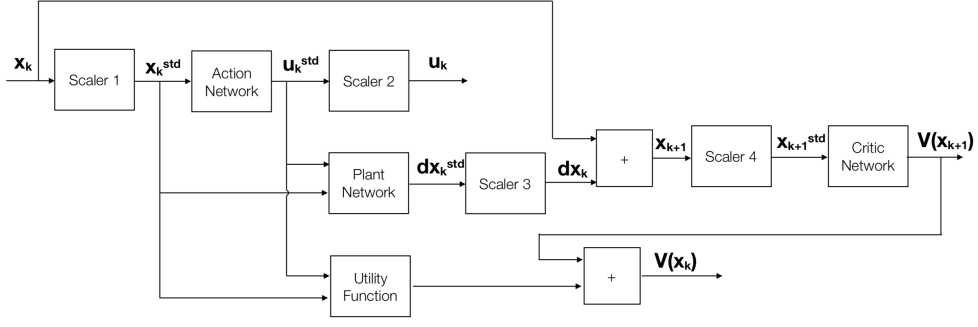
$x_k$

Scaler 1

$x_k^{std}$

Action Network

$u_k^{std}$

Scaler 2

$u_k$

Plant Network

$dx_k^{std}$

Scaler 3

$dx_k$

+

$x_{k+1}$

Scaler 4

$x_{k+1}^{std}$

Critic Network

$V(x_{k+1})$

Utility Function

+

$V(x_k)$